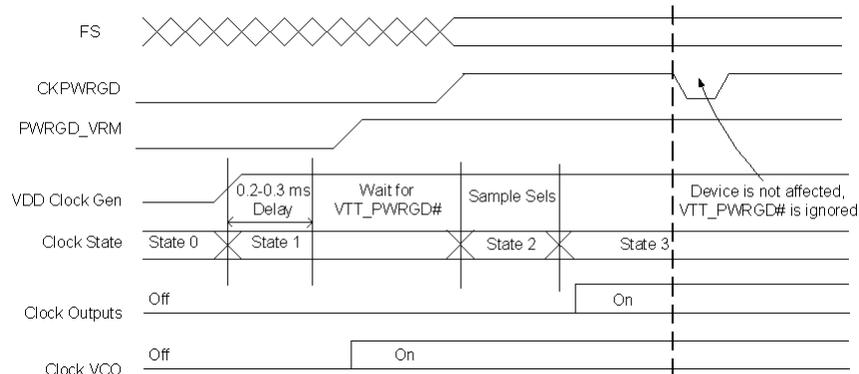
FS

CKPWRGD

PWRGD_VRM

VDD Clock Gen

0.2-0.3 ms Delay

Wait for VTT_PWRGD#

Sample Sels

Device is not affected, VTT_PWRGD# is ignored

Clock State

State 0

State 1

State 2

State 3

Clock Outputs

Off

On

Clock VCO

Off

On